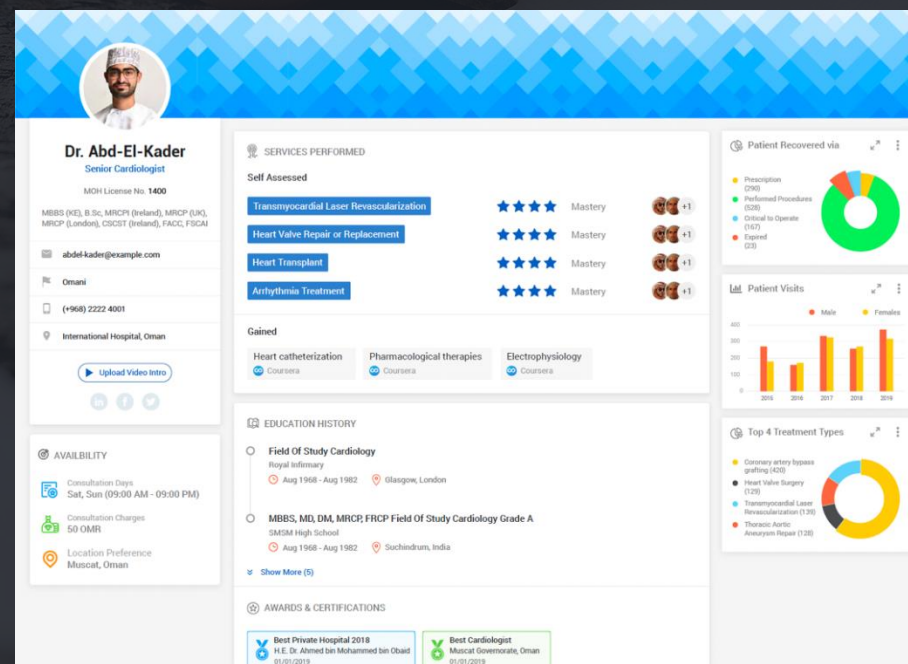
Dr. Abd-El-Kader
Senior Cardiologist
MOH License No. 1400
MBBS (KE), B.Sc, MRCPI (Ireland), MRCP (UK), MRCP (London), CSCST (Ireland), FACC, FSCAI

abdel-kader@example.com
Omani
(+968) 2222 4001
International Hospital, Oman

Upload Video Intro

AVAILBILITY
Consultation Days
Sat, Sun (09:00 AM - 09:00 PM)
Consultation Charges
50 OMR
Location Preference
Muscat, Oman

SERVICES PERFORMED
Self Assessed
Transmyocardial Laser Revascularization Mastery +1
Heart Valve Repair or Replacement Mastery +1
Heart Transplant Mastery +1
Arrhythmia Treatment Mastery +1

Gained
Heart catheterization Coursera
Pharmacological therapies Coursera
Electrophysiology Coursera

EDUCATION HISTORY
Field Of Study Cardiology
Royal Infirmary
Aug 1968 - Aug 1982 Glasgow, London

MBBS, MD, DM, MRCP, FRCP Field Of Study Cardiology Grade A
SMSM High School
Aug 1968 - Aug 1982 Suchindrum, India

Show More (5)

AWARDS & CERTIFICATIONS
Best Private Hospital 2018
H.E. Dr. Ahmed bin Mohammed bin Obaid
01/01/2019
Best Cardiologist
Muscat Governorate, Oman
01/01/2019

Patient Recovered via
Prescription (290)
Performed Procedures (528)
Critical to Operate (167)
Expired (23)

Patient Visits
Male Females
400
300
200
100
0
2015 2016 2017 2018 2019

Top 4 Treatment Types
Coronary artery bypass grafting (420)
Heart Valve Surgery (129)
Transmyocardial Laser Revascularization (139)
Thoracic Aortic Aneurysm Repair (128)